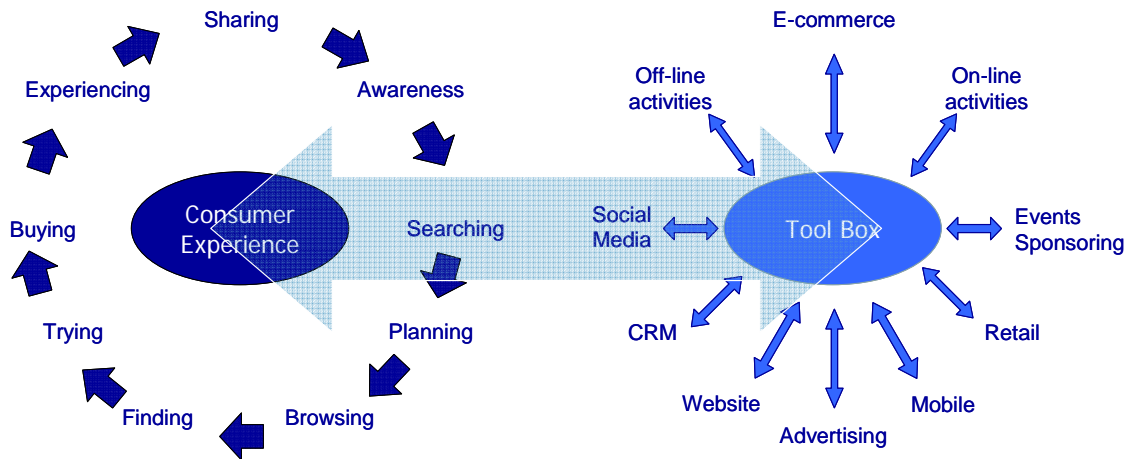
Sharing

Awareness

Searching

Planning

Browsing

Finding

Trying

Buying

Experiencing

Consumer Experience

Tool Box

E-commerce

Off-line activities

On-line activities

Social Media

Events Sponsoring

CRM

Retail

Website

Mobile

Advertising